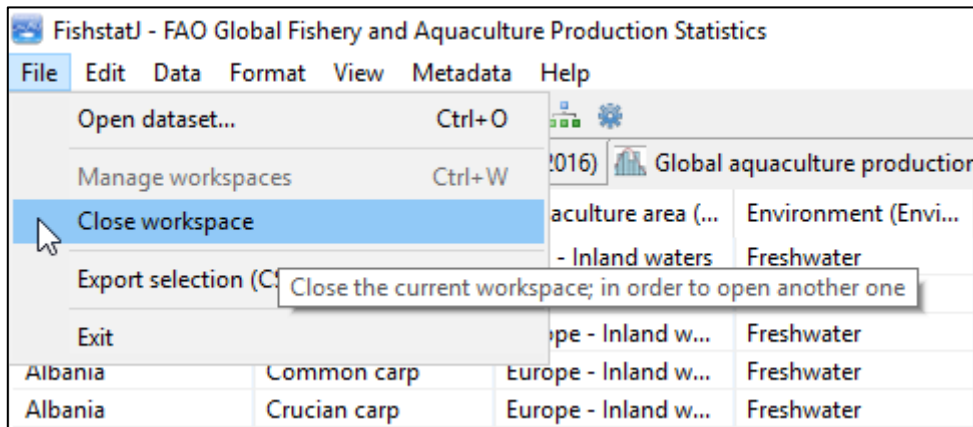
FishstatJ - FAO Global Fishery and Aquaculture Production Statistics

File Edit Data Format View Metadata Help

Open dataset... Ctrl+O

Manage workspaces Ctrl+W

Close workspace

Export selection (C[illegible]

Exit

2016) Global aquaculture productio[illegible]

aculture area (... Environment (Envi...

- Inland waters Freshwater

Close the current workspace; in order to open another one

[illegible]pe - Inland w... Freshwater

Albania Common carp Europe - Inland w... Freshwater

Albania Crucian carp Europe - Inland w... Freshwater